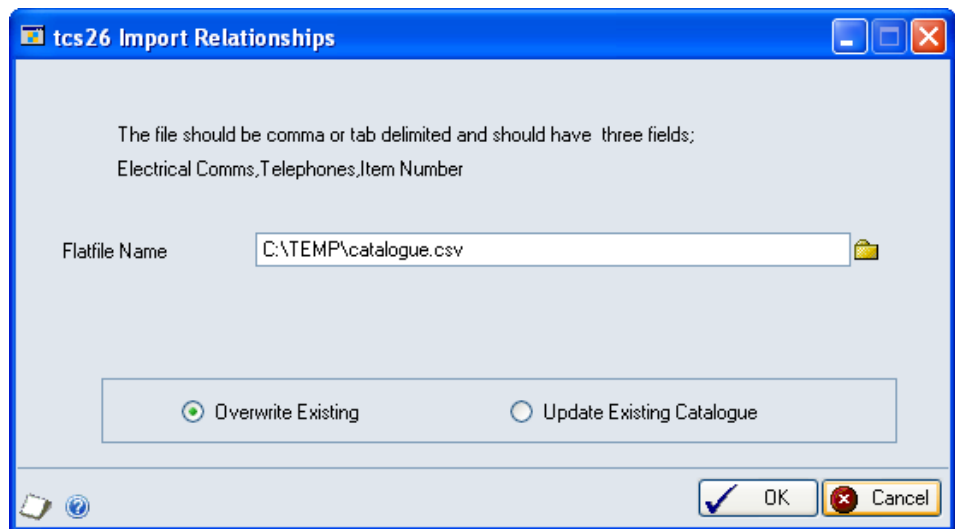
tcs26 Import Relationships

The file should be comma or tab delimited and should have three fields;
Electrical Comms,Telephones,Item Number

Flatfile Name C:\TEMP\catalogue.csv

Overwrite Existing
Update Existing Catalogue

OK
Cancel